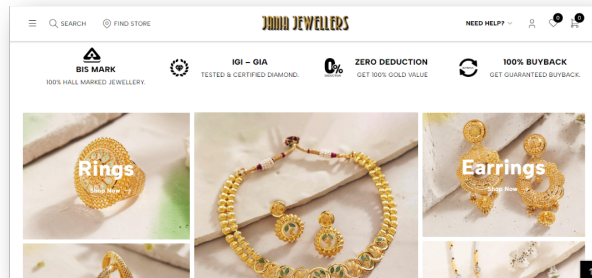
SEARCH FIND STORE

JANA JEWELLERS

NEED HELP?

0 0

BIS MARK
100% HALL MARKED JEWELLERY.

IGI – GIA
TESTED & CERTIFIED DIAMOND.

0%
ZERO DEDUCTION
GET 100% GOLD VALUE

100% BUYBACK
GET GUARANTEED BUYBACK.

Rings
Shop Now

Earrings
Shop Now